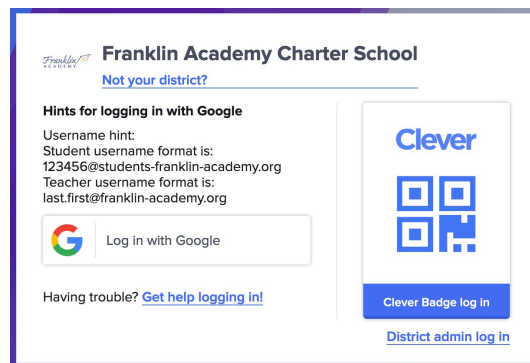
Franklin ACADEMY

Franklin Academy Charter School

Not your district?

Hints for logging in with Google

Username hint:
Student username format is:
123456@students-franklin-academy.org
Teacher username format is:
last.first@franklin-academy.org

G Log in with Google

Having trouble? Get help logging in!

Clever

Clever Badge log in

District admin log in